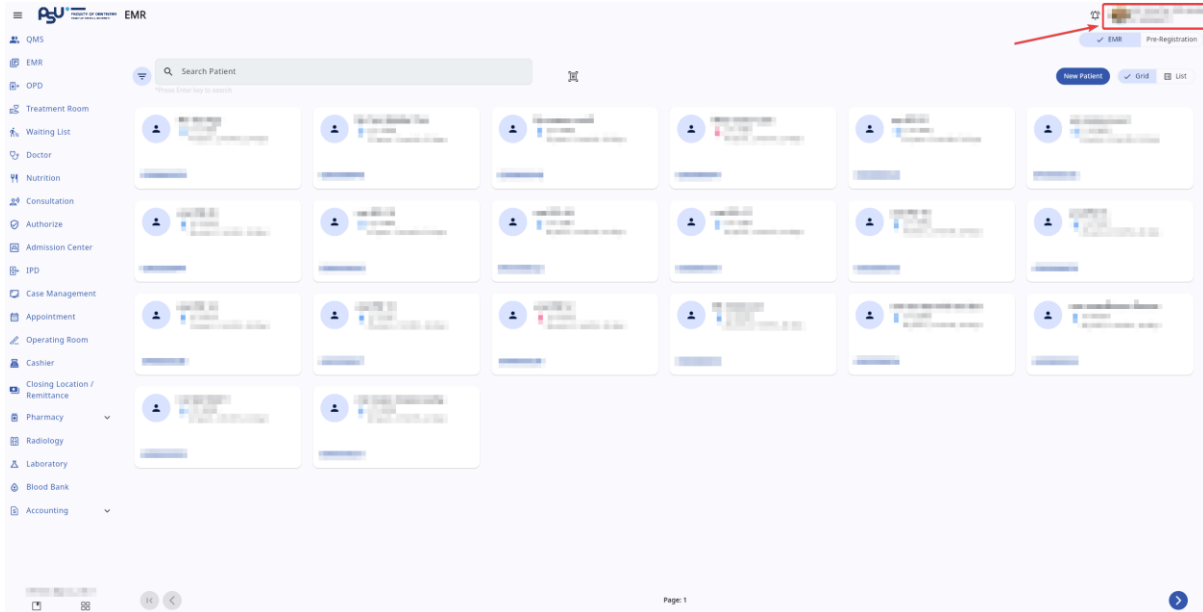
PSU FACULTY OF DENTISTRY EMR

QMS
EMR
OPD
Treatment Room
Waiting List
Doctor
Nutrition
Consultation
Authorize
Admission Center
IPD
Case Management
Appointment
Operating Room
Cashier
Closing Location / Remittance
Pharmacy
Radiology
Laboratory
Blood Bank
Accounting

EMR Pre-Registration

Search Patient
*Press Enter key to search

New Patient Grid List

Page: 1